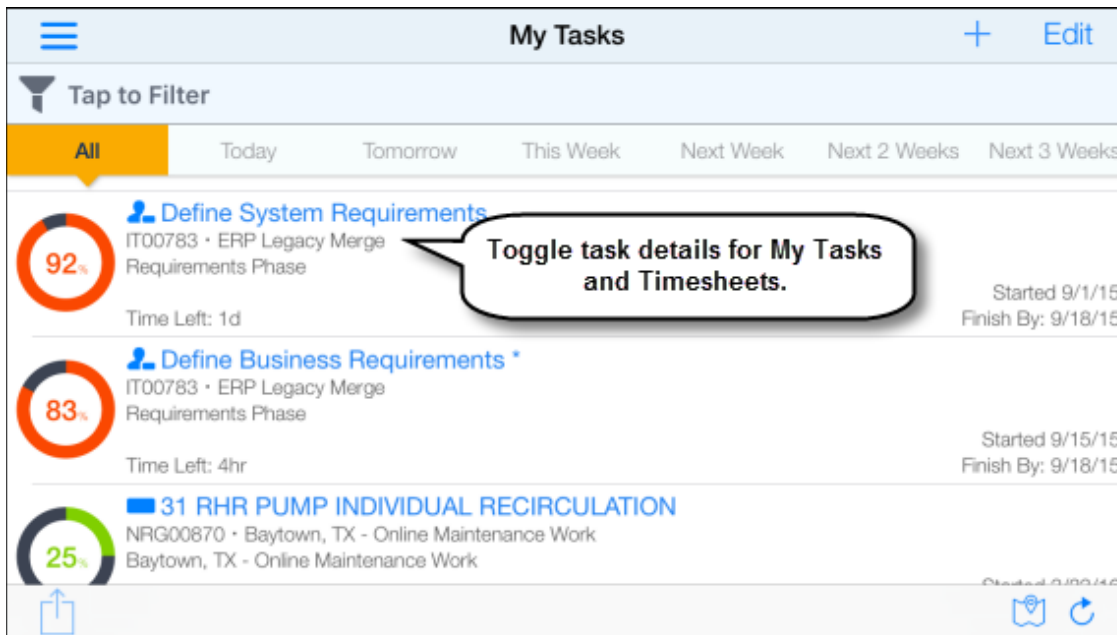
My Tasks
+ Edit

Tap to Filter

All | Today | Tomorrow | This Week | Next Week | Next 2 Weeks | Next 3 Weeks

92%
Define System Requirements
IT00783 • ERP Legacy Merge
Requirements Phase
Time Left: 1d
Started 9/1/15
Finish By: 9/18/15

Toggle task details for My Tasks and Timesheets.

83%
Define Business Requirements *
IT00783 • ERP Legacy Merge
Requirements Phase
Time Left: 4hr
Started 9/15/15
Finish By: 9/18/15

25%
31 RHR PUMP INDIVIDUAL RECIRCULATION
NRG00870 • Baytown, TX - Online Maintenance Work
Baytown, TX - Online Maintenance Work
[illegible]